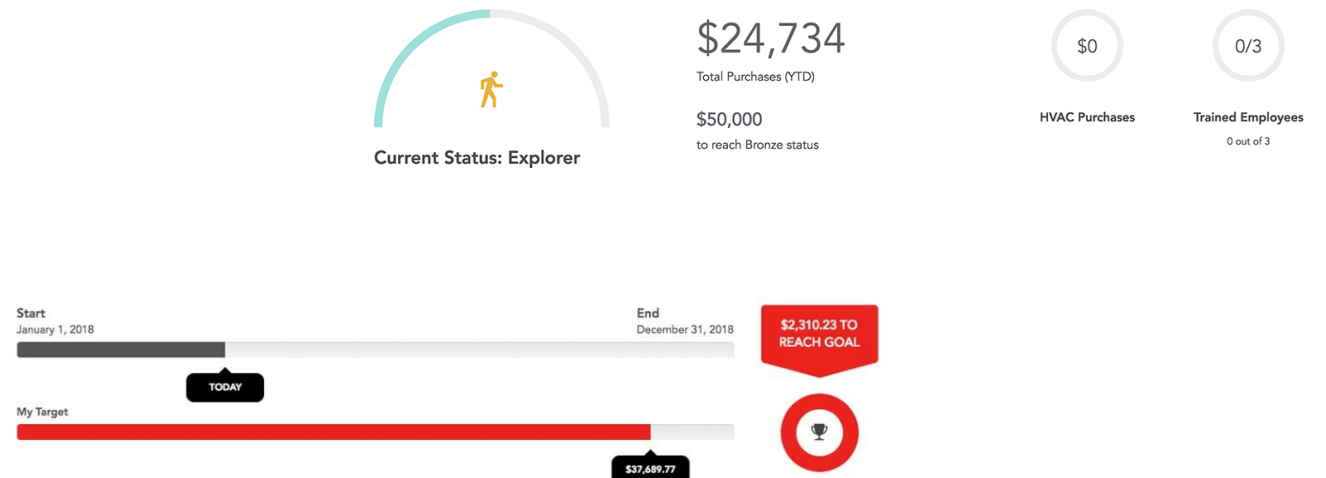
Current Status: Explorer

$24,734
Total Purchases (YTD)

$50,000
to reach Bronze status

$0
HVAC Purchases

0/3
Trained Employees
0 out of 3

Start
January 1, 2018

End
December 31, 2018

TODAY

$2,310.23 TO REACH GOAL

My Target

$37,689.77